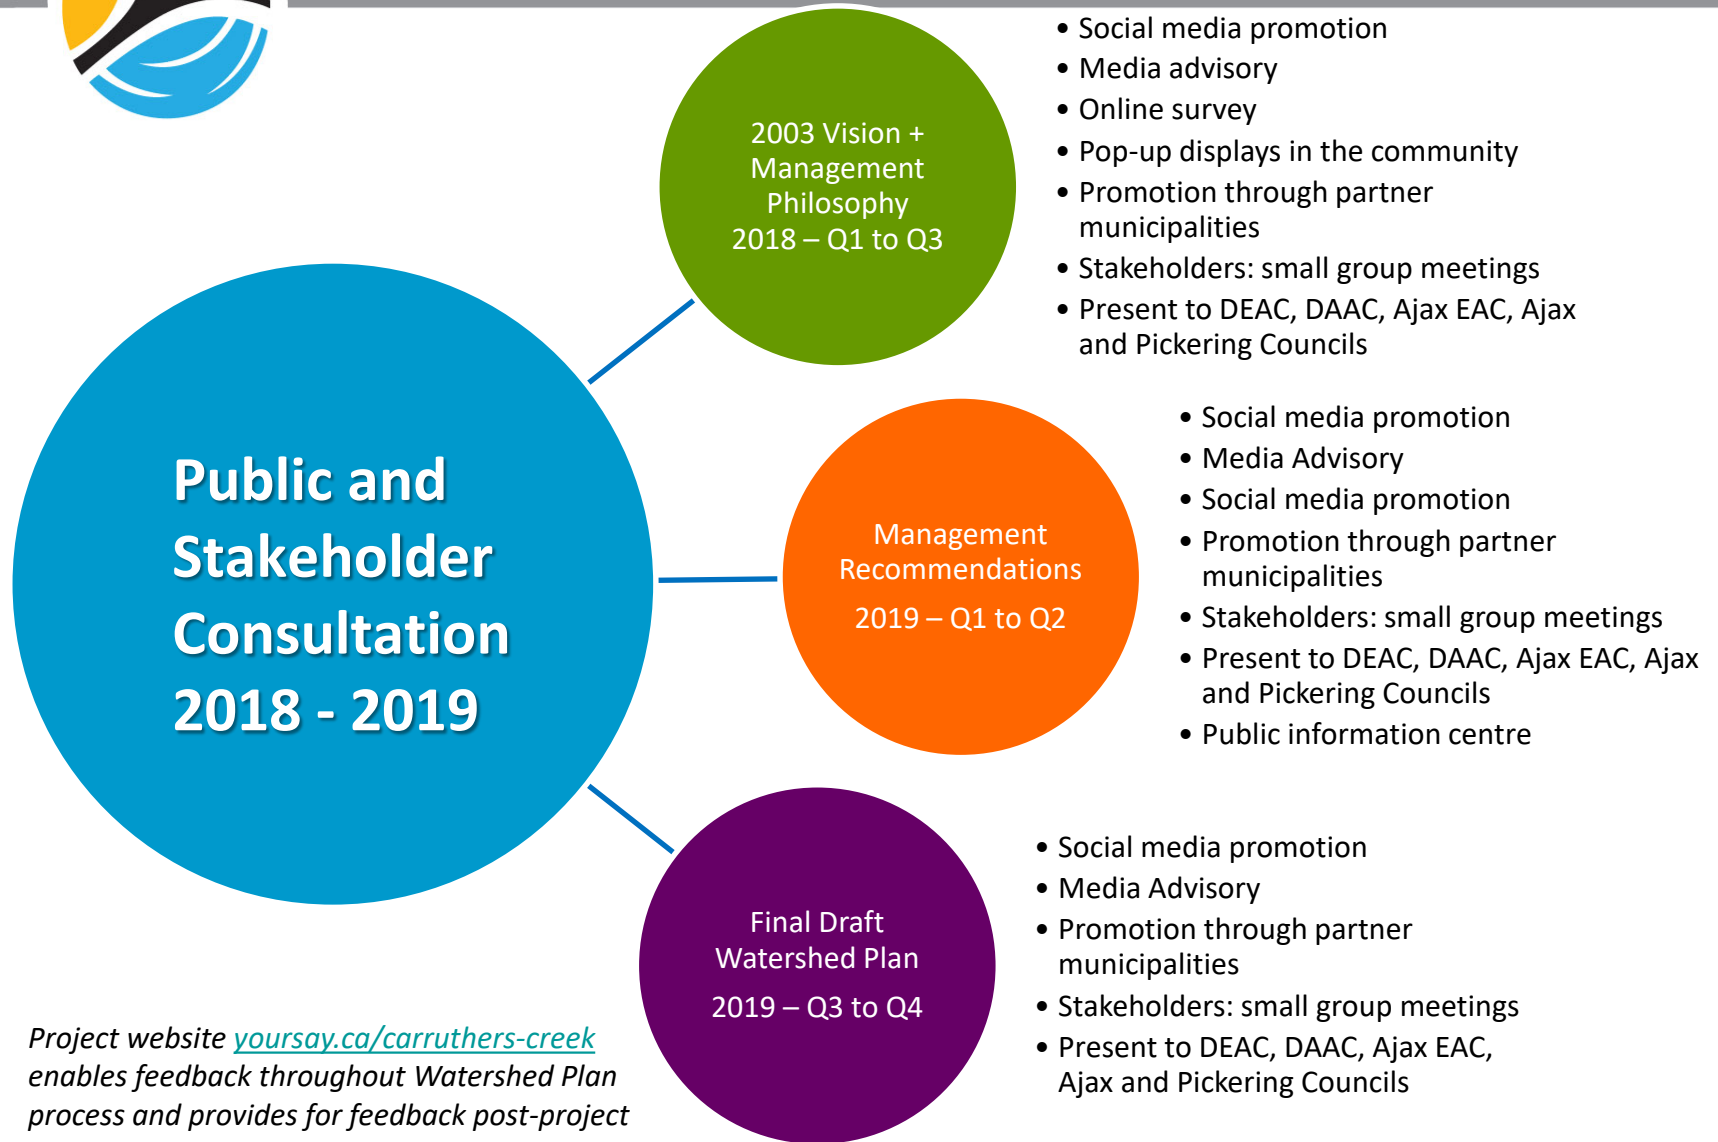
Public and Stakeholder Consultation 2018 - 2019

2003 Vision + Management Philosophy
2018 – Q1 to Q3

- Social media promotion
- Media advisory
- Online survey
- Pop-up displays in the community
- Promotion through partner municipalities
- Stakeholders: small group meetings
- Present to DEAC, DAAC, Ajax EAC, Ajax and Pickering Councils

Management Recommendations
2019 – Q1 to Q2

- Social media promotion
- Media Advisory
- Social media promotion
- Promotion through partner municipalities
- Stakeholders: small group meetings
- Present to DEAC, DAAC, Ajax EAC, Ajax and Pickering Councils
- Public information centre

Final Draft Watershed Plan
2019 – Q3 to Q4

- Social media promotion
- Media Advisory
- Promotion through partner municipalities
- Stakeholders: small group meetings
- Present to DEAC, DAAC, Ajax EAC, Ajax and Pickering Councils

Project website yoursay.ca/carruthers-creek enables feedback throughout Watershed Plan process and provides for feedback post-project